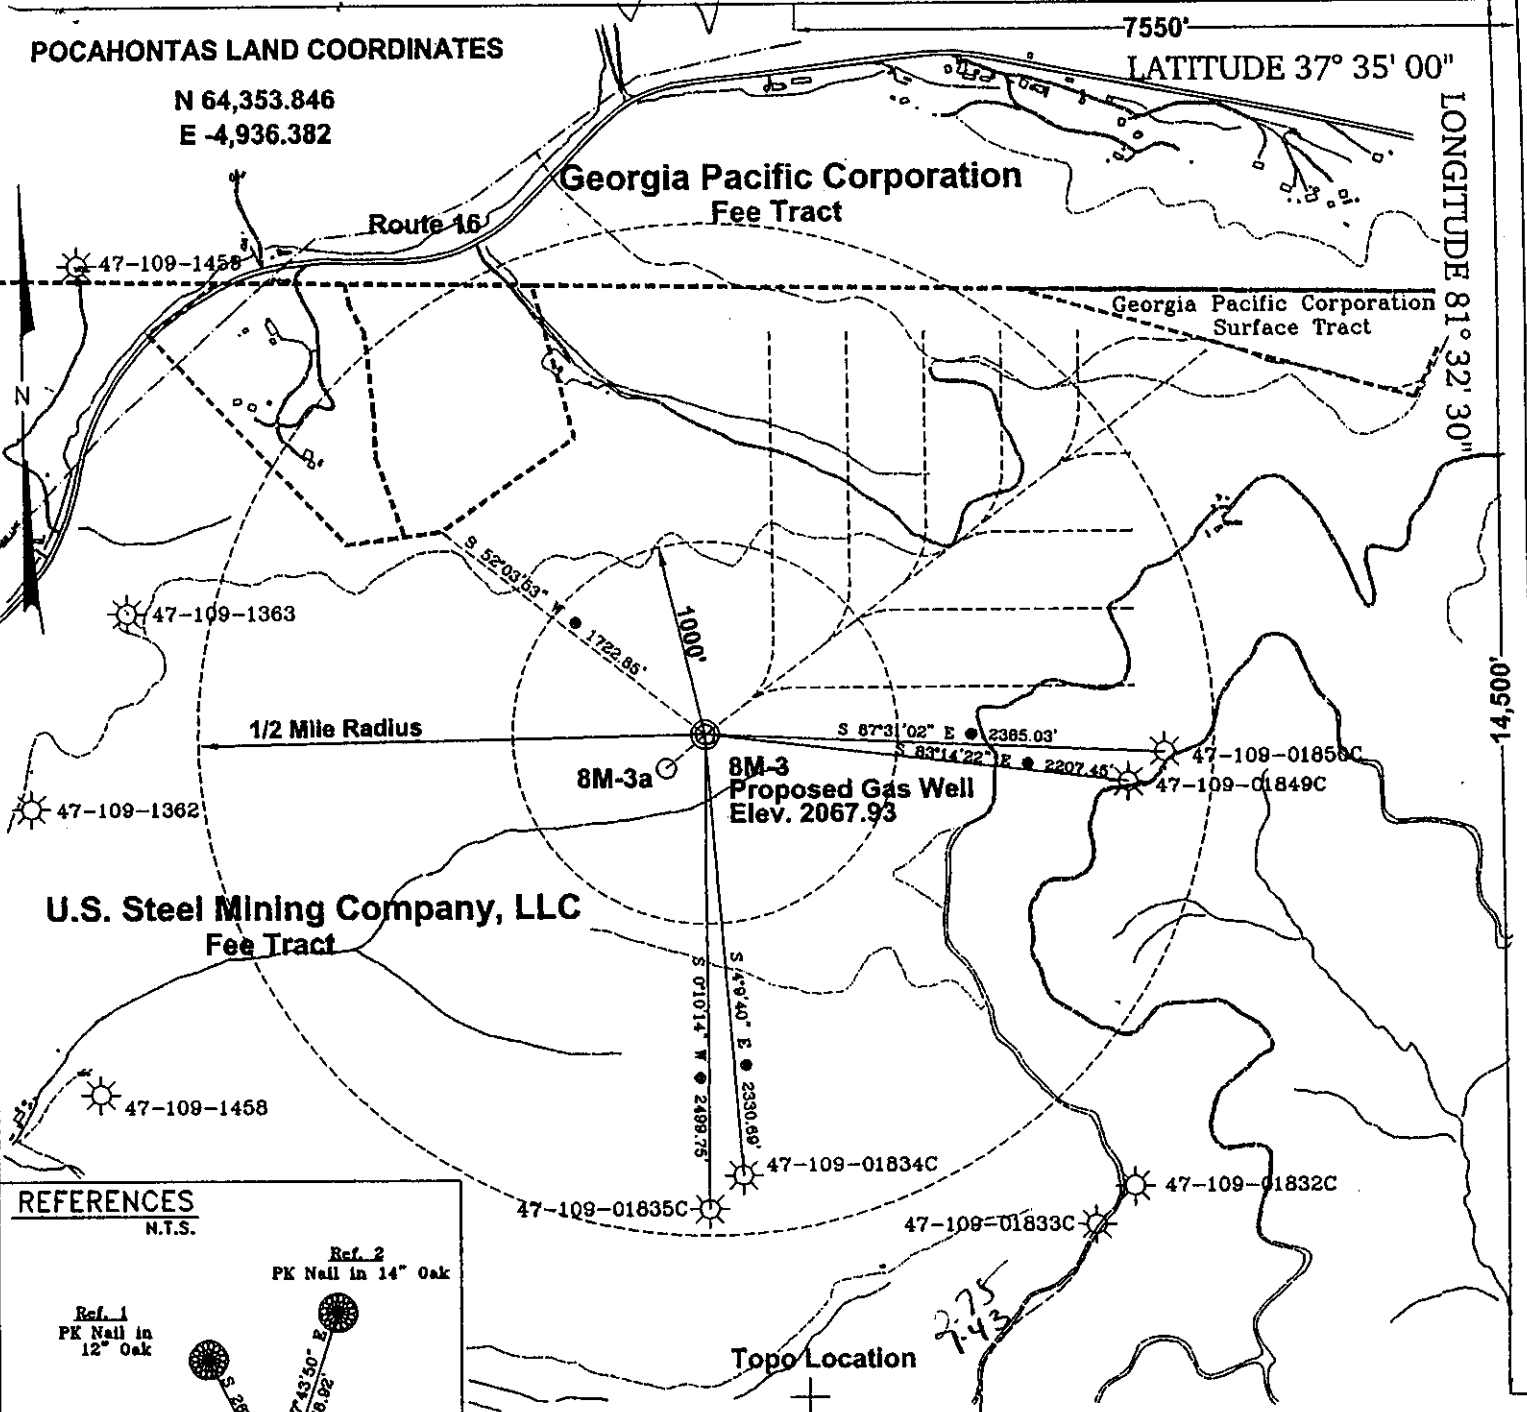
POCAHONTAS LAND COORDINATES
N 64,353.846
E -4,936.382

7550'
LATITUDE 37° 35' 00"
LONGITUDE 81° 32' 30"

Georgia Pacific Corporation
Fee Tract

Route 16

47-109-1458

Georgia Pacific Corporation
Surface Tract

N

S 52°03'53" W ● 1722.86'

1000'

47-109-1363

14,500'

1/2 Mile Radius

S 87°31'02" E ● 2385.03'
S 83°14'22" E ● 2207.45'

47-109-01850C
47-109-01849C

8M-3a
8M-3
Proposed Gas Well
Elev. 2067.93

47-109-1362

U.S. Steel Mining Company, LLC
Fee Tract

S 01°10'14" W ● 2499.75'
S 4°9'40" E ● 2330.69'

47-109-1458

47-109-01834C
47-109-01835C
47-109-01832C
47-109-01833C

REFERENCES
N.T.S.

Ref. 2
PK Nail in 14" Oak

Ref. 1
PK Nail in 12" Oak

S 28
7°43'50" E
6.92'

2.75
7.43

Topo Location